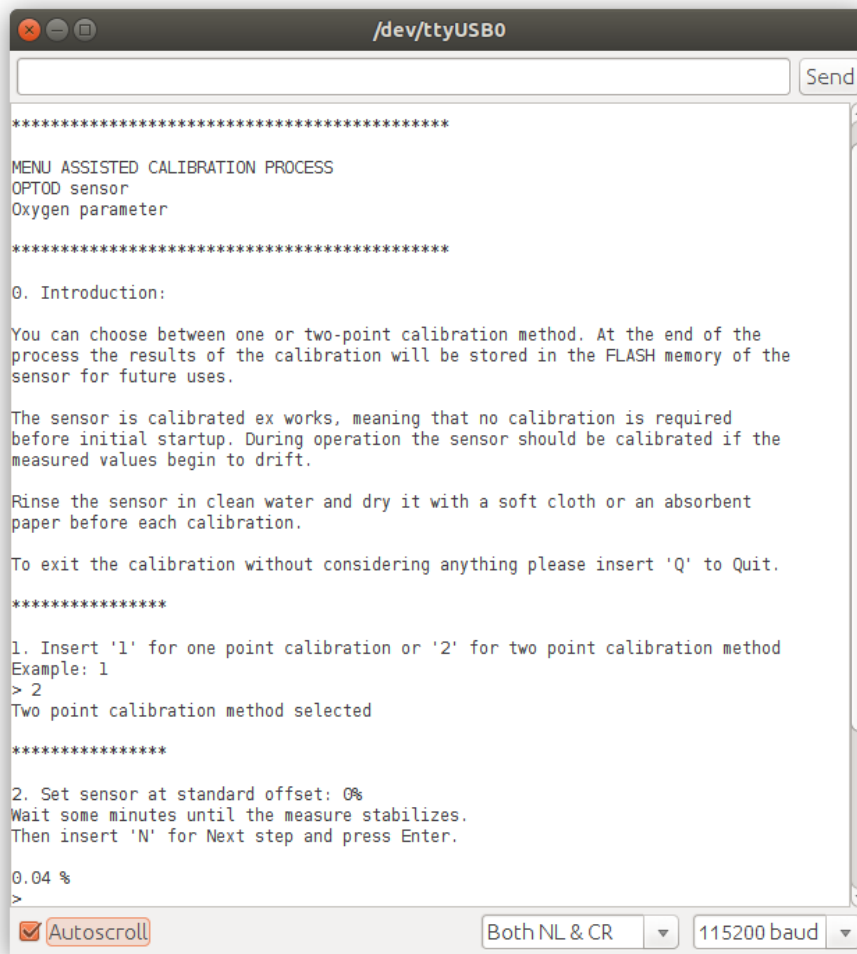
/dev/ttyUSB0

Send

*******************************************

MENU ASSISTED CALIBRATION PROCESS
OPTOD sensor
Oxygen parameter

*******************************************

0. Introduction:

You can choose between one or two-point calibration method. At the end of the process the results of the calibration will be stored in the FLASH memory of the sensor for future uses.

The sensor is calibrated ex works, meaning that no calibration is required before initial startup. During operation the sensor should be calibrated if the measured values begin to drift.

Rinse the sensor in clean water and dry it with a soft cloth or an absorbent paper before each calibration.

To exit the calibration without considering anything please insert 'Q' to Quit.

****************

1. Insert '1' for one point calibration or '2' for two point calibration method
Example: 1
> 2
Two point calibration method selected

****************

2. Set sensor at standard offset: 0%
Wait some minutes until the measure stabilizes.
Then insert 'N' for Next step and press Enter.

0.04 %
>

Autoscroll

Both NL & CR

115200 baud